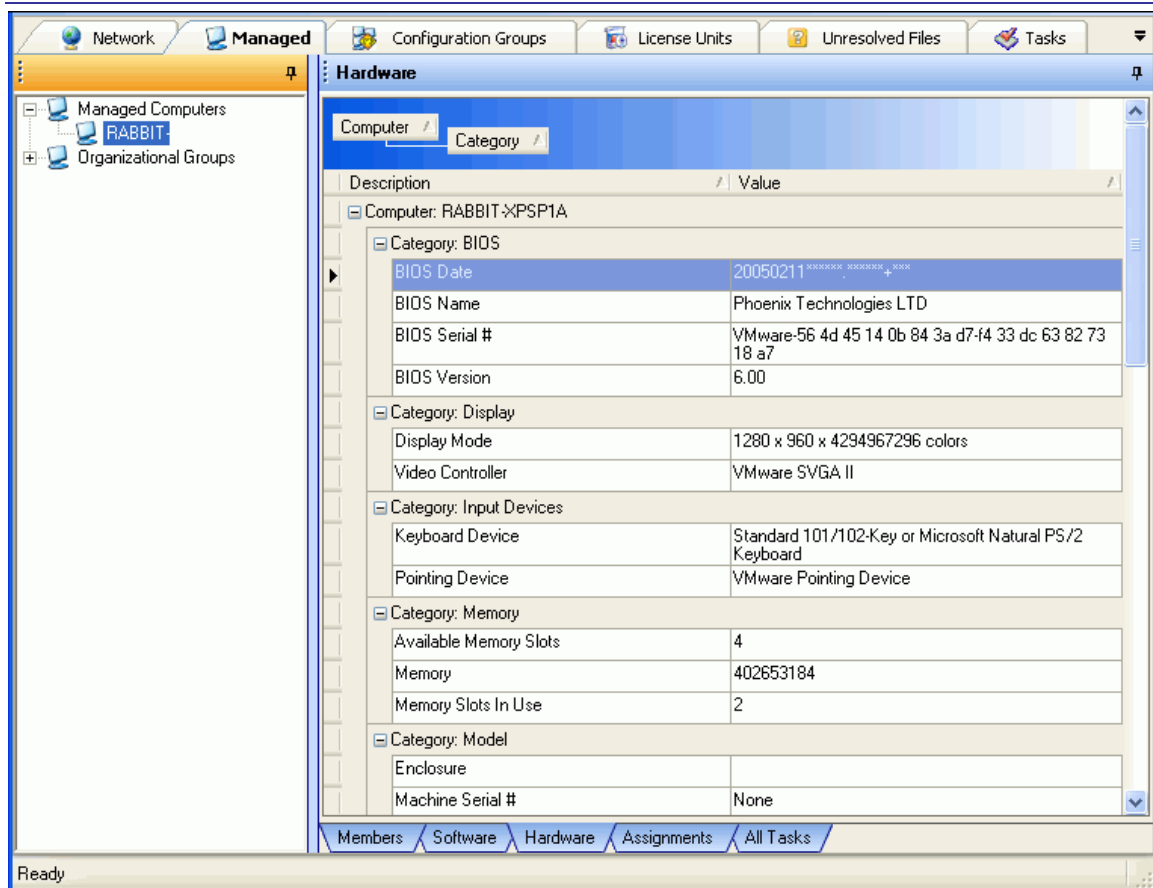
Network | Managed | Configuration Groups | License Units | Unresolved Files | Tasks

Managed Computers
RABBIT-
Organizational Groups

Hardware

Computer
Category

| Description | Value |
|---|---|
| Computer: RABBIT-XPSP1A | |
| Category: BIOS | |
| BIOS Date | 20050211******.******+*** |
| BIOS Name | Phoenix Technologies LTD |
| BIOS Serial # | VMware-56 4d 45 14 0b 84 3a d7-f4 33 dc 63 82 73 18 a7 |
| BIOS Version | 6.00 |
| Category: Display | |
| Display Mode | 1280 x 960 x 4294967296 colors |
| Video Controller | VMware SVGA II |
| Category: Input Devices | |
| Keyboard Device | Standard 101/102-Key or Microsoft Natural PS/2 Keyboard |
| Pointing Device | VMware Pointing Device |
| Category: Memory | |
| Available Memory Slots | 4 |
| Memory | 402653184 |
| Memory Slots In Use | 2 |
| Category: Model | |
| Enclosure | |
| Machine Serial # | None |

Members | Software | Hardware | Assignments | All Tasks

Ready